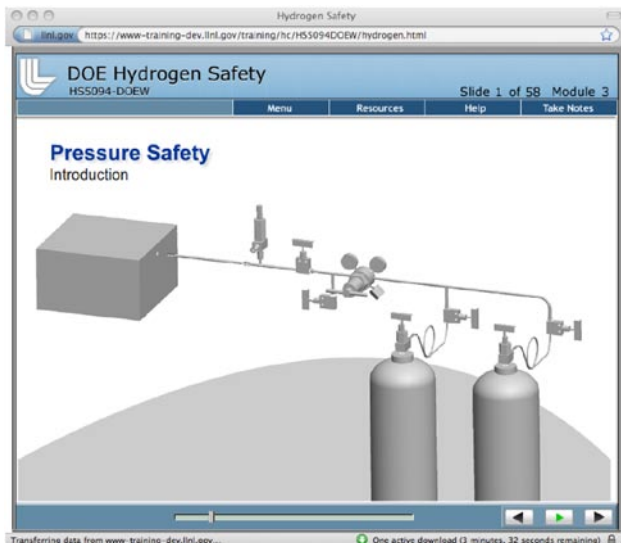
Hydrogen Safety

llnl.gov https://www-training-dev.llnl.gov/training/hc/HS5094DOEW/hydrogen.html

DOE Hydrogen Safety
HS5094-DOEW

Slide 1 of 58 Module 3

Menu Resources Help Take Notes

Pressure Safety
Introduction

Transferring data from www-training-dev.llnl.gov...

One active download (3 minutes, 32 seconds remaining)